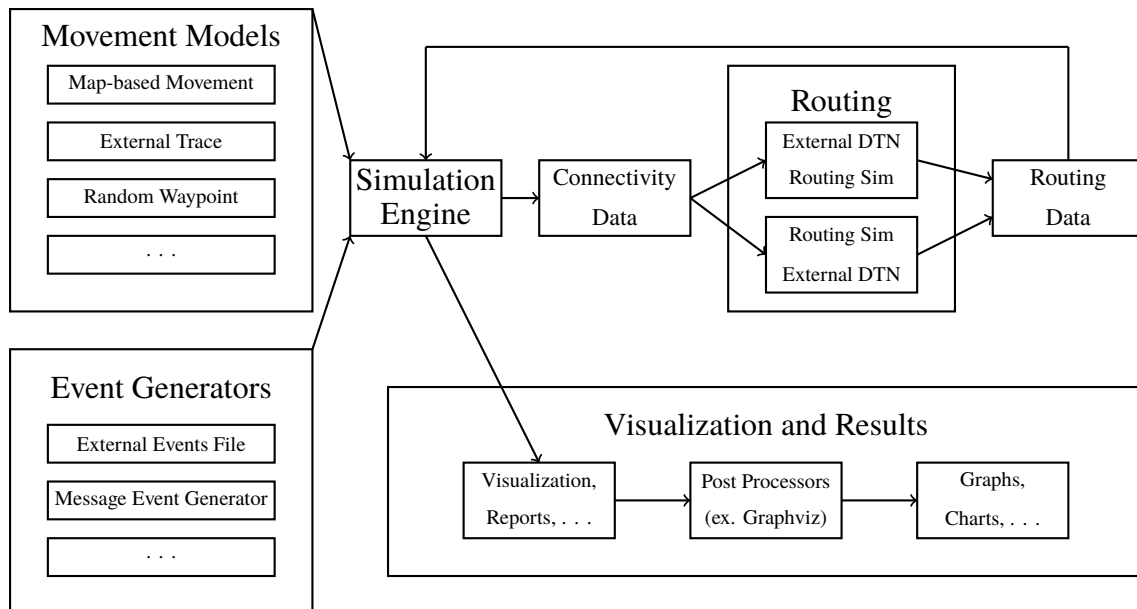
Movement Models

Map-based Movement

External Trace

Random Waypoint

. . .

Simulation Engine

Connectivity Data

Routing

External DTN Routing Sim

Routing Sim External DTN

Routing Data

Event Generators

External Events File

Message Event Generator

. . .

Visualization and Results

Visualization, Reports, . . .

Post Processors (ex. Graphviz)

Graphs, Charts, . . .